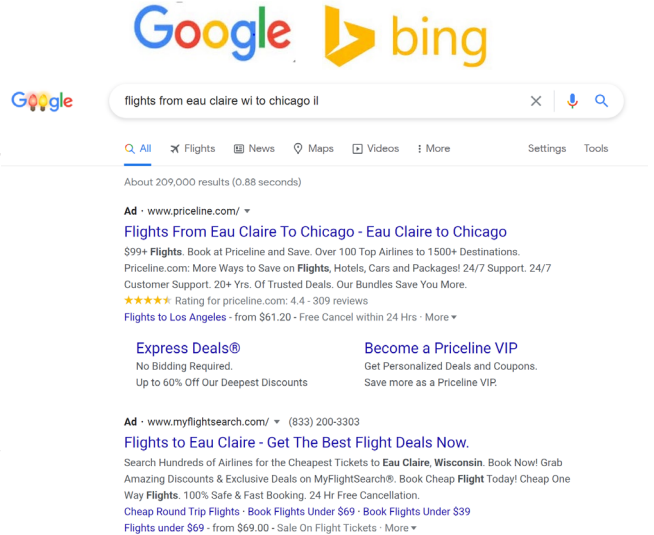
Google bing

Google

flights from eau claire wi to chicago il

All Flights News Maps Videos More Settings Tools

About 209,000 results (0.88 seconds)

Ad · www.priceline.com/

Flights From Eau Claire To Chicago - Eau Claire to Chicago

$99+ Flights. Book at Priceline and Save. Over 100 Top Airlines to 1500+ Destinations. Priceline.com: More Ways to Save on Flights, Hotels, Cars and Packages! 24/7 Support. 24/7 Customer Support. 20+ Yrs. Of Trusted Deals. Our Bundles Save You More.

★★★★★ Rating for priceline.com: 4.4 - 309 reviews

Flights to Los Angeles - from $61.20 - Free Cancel within 24 Hrs · More

Express Deals®
No Bidding Required.
Up to 60% Off Our Deepest Discounts

Become a Priceline VIP
Get Personalized Deals and Coupons.
Save more as a Priceline VIP.

Ad · www.myflightsearch.com/ (833) 200-3303

Flights to Eau Claire - Get The Best Flight Deals Now.

Search Hundreds of Airlines for the Cheapest Tickets to Eau Claire, Wisconsin. Book Now! Grab Amazing Discounts & Exclusive Deals on MyFlightSearch®. Book Cheap Flight Today! Cheap One Way Flights. 100% Safe & Fast Booking. 24 Hr Free Cancellation.

Cheap Round Trip Flights · Book Flights Under $69 · Book Flights Under $39

Flights under $69 - from $69.00 - Sale On Flight Tickets · More